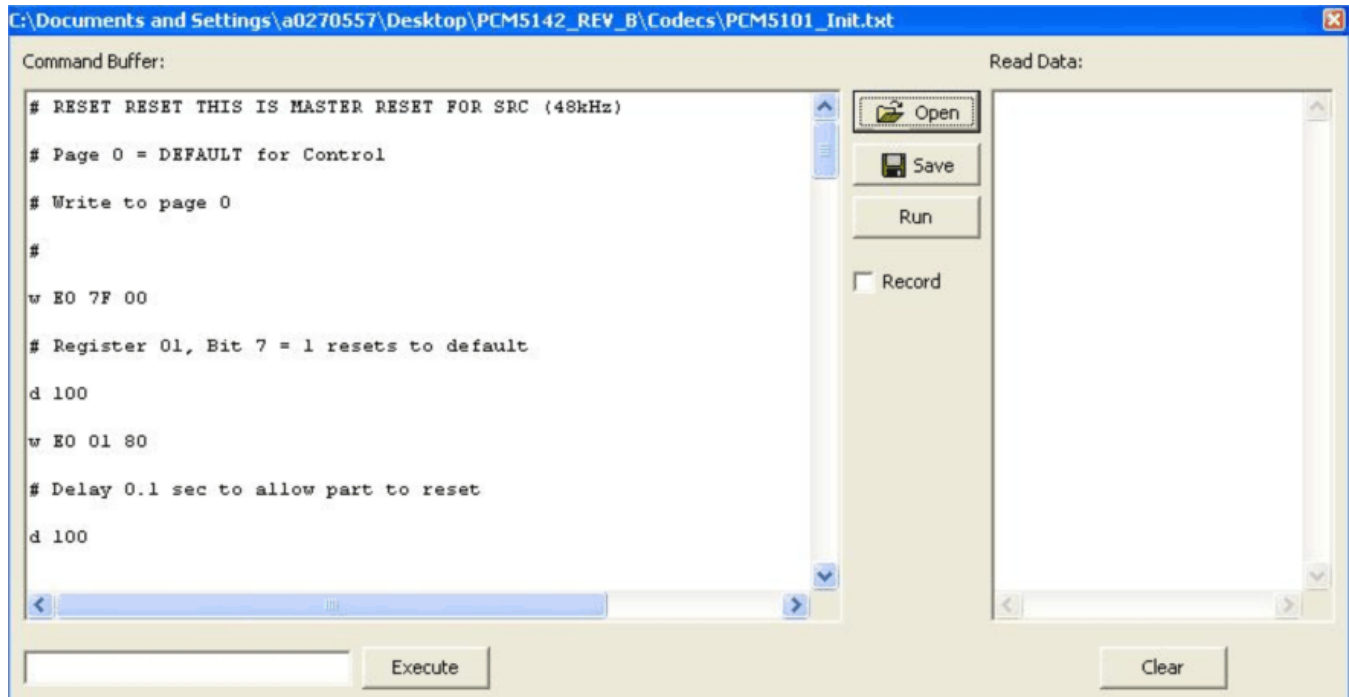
C:\Documents and Settings\a0270557\Desktop\PCM5142_REV_B\Codecs\PCM5101_Init.txt

Command Buffer:

# RESET RESET THIS IS MASTER RESET FOR SRC (48kHz)

# Page 0 = DEFAULT for Control

# Write to page 0

#

w E0 7F 00

# Register 01, Bit 7 = 1 resets to default

d 100

w E0 01 80

# Delay 0.1 sec to allow part to reset

d 100

Open

Save

Run

Record

Read Data:

Execute

Clear